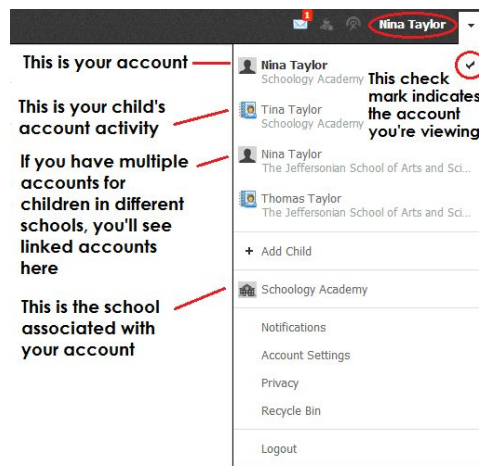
1

Nina Taylor

This is your account

Nina Taylor
Schoology Academy

This check mark indicates the account you're viewing

This is your child's account activity

Tina Taylor
Schoology Academy

If you have multiple accounts for children in different schools, you'll see linked accounts here

Nina Taylor
The Jeffersonian School of Arts and Sci...

Thomas Taylor
The Jeffersonian School of Arts and Sci...

+ Add Child

This is the school associated with your account

Schoology Academy

Notifications

Account Settings

Privacy

Recycle Bin

Logout